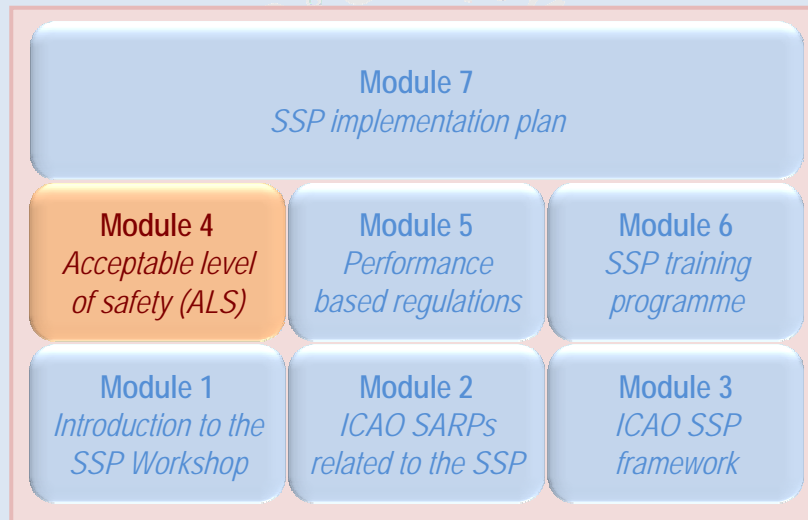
Module 7
SSP implementation plan

Module 4
Acceptable level of safety (ALS)

Module 5
Performance based regulations

Module 6
SSP training programme

Module 1
Introduction to the SSP Workshop

Module 2
ICAO SARPs related to the SSP

Module 3
ICAO SSP framework